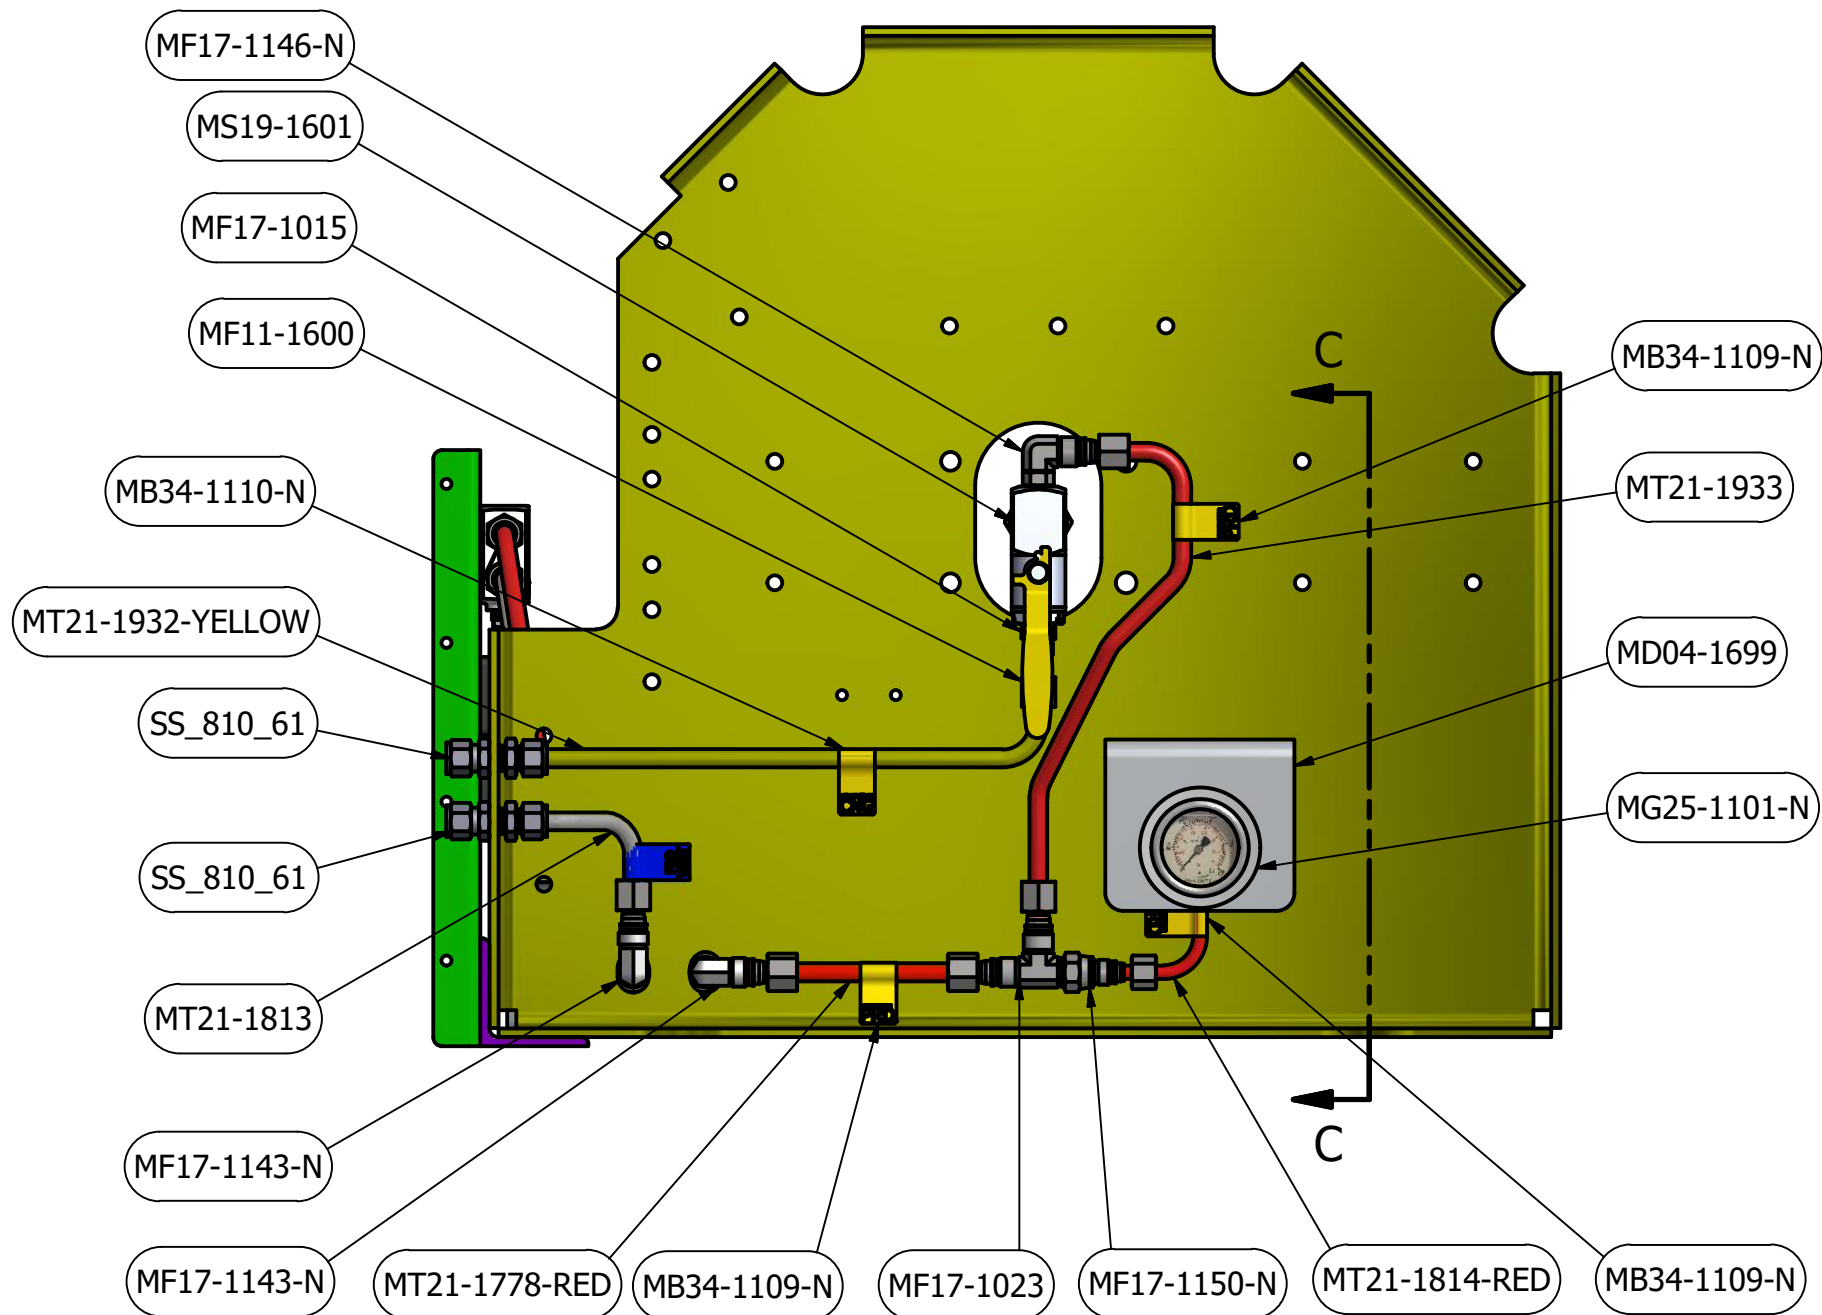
MF17-1146-N
MS19-1601
MF17-1015
MF11-1600
MB34-1110-N
MT21-1932-YELLOW
SS_810_61
SS_810_61
MT21-1813
MF17-1143-N
MF17-1143-N
MT21-1778-RED
MB34-1109-N
MF17-1023
MF17-1150-N
MT21-1814-RED
MB34-1109-N
MB34-1109-N
MT21-1933
MD04-1699
MG25-1101-N
C
C